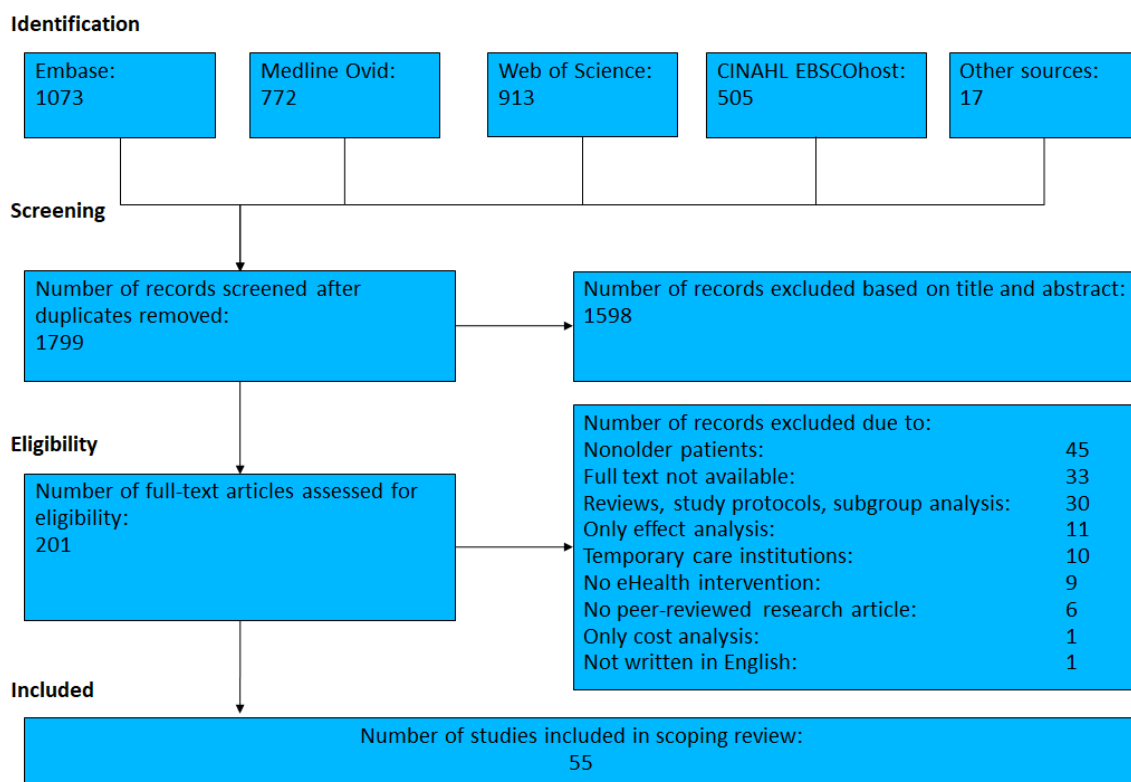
Identification

Embase:
1073

Medline Ovid:
772

Web of Science:
913

CINAHL EBSCOhost:
505

Other sources:
17

Screening

Number of records screened after duplicates removed:
1799

Number of records excluded based on title and abstract:
1598

Eligibility

Number of full-text articles assessed for eligibility:
201

Number of records excluded due to:

| | |
|---|---|
| Nonolder patients: | 45 |
| Full text not available: | 33 |
| Reviews, study protocols, subgroup analysis: | 30 |
| Only effect analysis: | 11 |
| Temporary care institutions: | 10 |
| No eHealth intervention: | 9 |
| No peer-reviewed research article: | 6 |
| Only cost analysis: | 1 |
| Not written in English: | 1 |

Included

Number of studies included in scoping review:
55